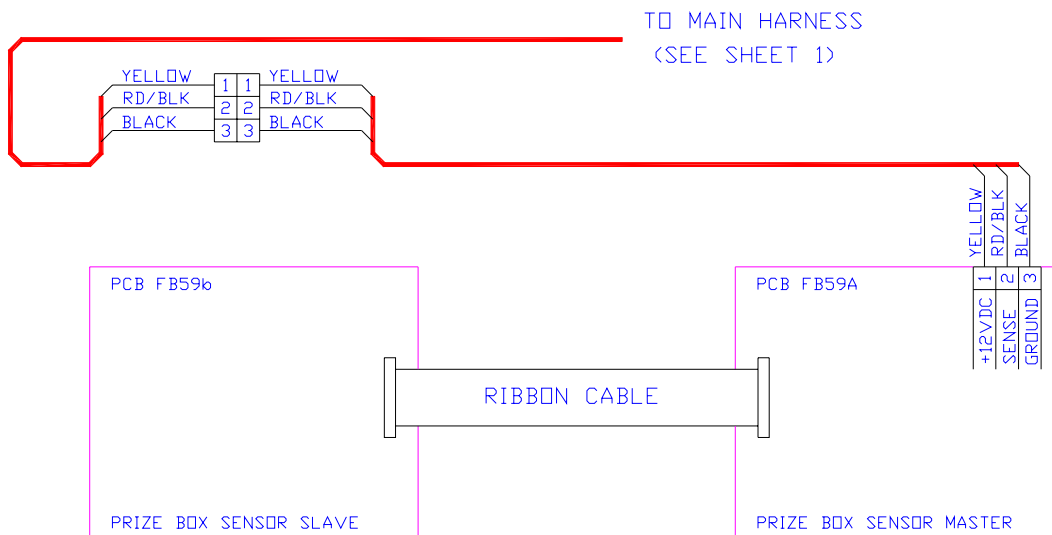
TO MAIN HARNESS
(SEE SHEET 1)

YELLOW 1 1 YELLOW
RD/BLK 2 2 RD/BLK
BLACK 3 3 BLACK

YELLOW RD/BLK BLACK

PCB FB59b

PCB FB59A

1 2 3
+12VDC SENSE GROUND

RIBBON CABLE

PRIZE BOX SENSOR SLAVE

PRIZE BOX SENSOR MASTER